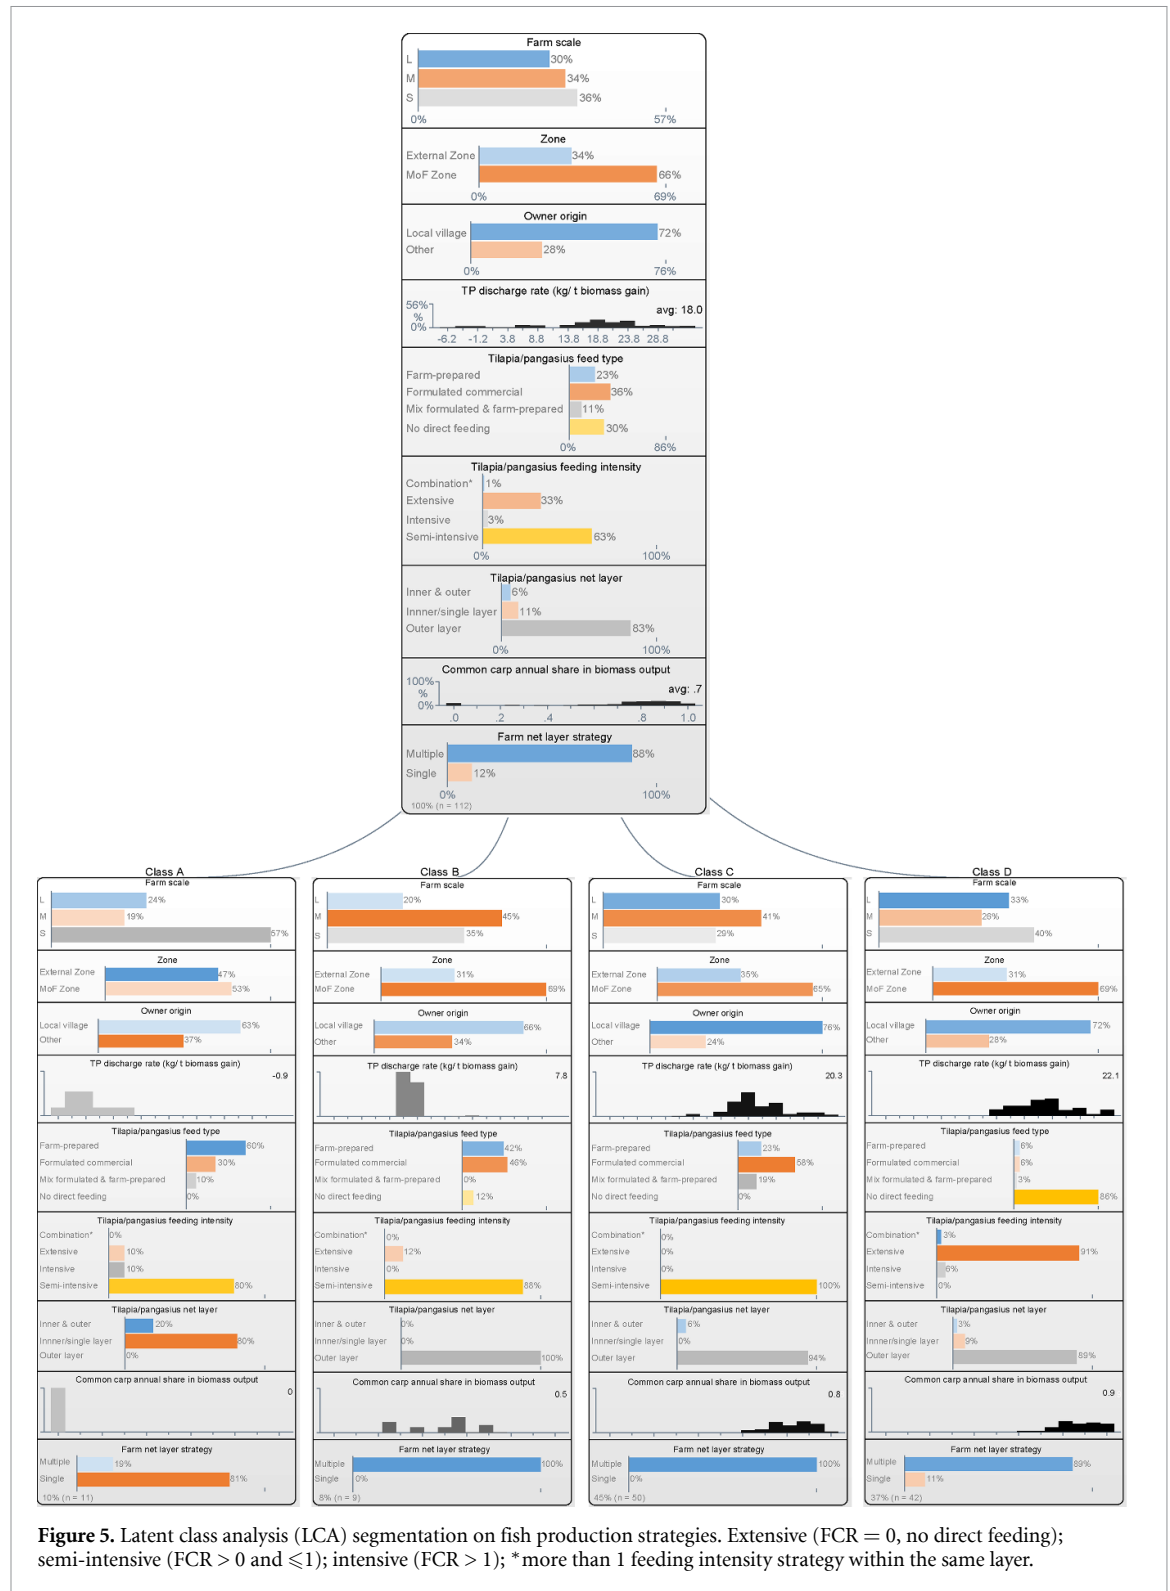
Farm scale
L 30%
M 34%
S 36%
0% 57%

Zone
External Zone 34%
MoF Zone 66%
0% 69%

Owner origin
Local village 72%
Other 28%
0% 76%

TP discharge rate (kg/ t biomass gain)
56% % 0%
avg: 18.0
-6.2 -1.2 3.8 8.8 13.8 18.8 23.8 28.8

Tilapia/pangasius feed type
Farm-prepared 23%
Formulated commercial 36%
Mix formulated & farm-prepared 11%
No direct feeding 30%
0% 86%

Tilapia/pangasius feeding intensity
Combination* 1%
Extensive 33%
Intensive 3%
Semi-intensive 63%
0% 100%

Tilapia/pangasius net layer
Inner & outer 6%
Innner/single layer 11%
Outer layer 83%
0% 100%

Common carp annual share in biomass output
100% % 0%
avg: .7
.0 .2 .4 .8 1.0

Farm net layer strategy
Multiple 88%
Single 12%
0% 100%
100% (n = 112)

Class A
Farm scale
L 24%
M 19%
S 57%
Zone
External Zone 47%
MoF Zone 53%
Owner origin
Local village 63%
Other
TP discharge rate (kg/ t biomass gain)
-0.9
Tilapia/pangasius feed type
Farm-prepared 60%
Formulated commercial 30%
Mix formulated & farm-prepared 10%
No direct feeding 0%
Tilapia/pangasius feeding intensity
Combination* 0%
Extensive 10%
Intensive 10%
Semi-intensive 80%
Tilapia/pangasius net layer
Inner & outer 20%
Innner/single layer 80%
Outer layer 0%
Common carp annual share in biomass output
0
Farm net layer strategy
Multiple 19%
Single 81%
10% (n = 11)

Class B
Farm scale
L 20%
M 45%
S 35%
Zone
External Zone 31%
MoF Zone 69%
Owner origin
Local village 66%
Other 34%
TP discharge rate (kg/ t biomass gain)
7.8
Tilapia/pangasius feed type
Farm-prepared 42%
Formulated commercial 46%
Mix formulated & farm-prepared 0%
No direct feeding 12%
Tilapia/pangasius feeding intensity
Combination* 0%
Extensive 12%
Intensive 0%
Semi-intensive 88%
Tilapia/pangasius net layer
Inner & outer 0%
Innner/single layer 0%
Outer layer 100%
Common carp annual share in biomass output
0.5
Farm net layer strategy
Multiple 100%
Single 0%
8% (n = 9)

Class C
Farm scale
L 30%
M 41%
S 29%
Zone
External Zone 35%
MoF Zone 65%
Owner origin
Local village 76%
Other 24%
TP discharge rate (kg/ t biomass gain)
20.3
Tilapia/pangasius feed type
Farm-prepared 23%
Formulated commercial 58%
Mix formulated & farm-prepared 19%
No direct feeding 0%
Tilapia/pangasius feeding intensity
Combination* 0%
Extensive 0%
Intensive 0%
Semi-intensive 100%
Tilapia/pangasius net layer
Inner & outer 6%
Innner/single layer 0%
Outer layer 94%
Common carp annual share in biomass output
0.8
Farm net layer strategy
Multiple 100%
Single 0%
45% (n = 50)

Class D
Farm scale
L 33%
M 28%
S 40%
Zone
External Zone 31%
MoF Zone 69%
Owner origin
Local village 72%
Other 28%
TP discharge rate (kg/ t biomass gain)
22.1
Tilapia/pangasius feed type
Farm-prepared 6%
Formulated commercial 6%
Mix formulated & farm-prepared 3%
No direct feeding 86%
Tilapia/pangasius feeding intensity
Combination* 3%
Extensive 91%
Intensive 6%
Semi-intensive 0%
Tilapia/pangasius net layer
Inner & outer 3%
Innner/single layer 9%
Outer layer 89%
Common carp annual share in biomass output
0.9
Farm net layer strategy
Multiple 89%
Single 11%
37% (n = 42)

Figure 5. Latent class analysis (LCA) segmentation on fish production strategies. Extensive (FCR = 0, no direct feeding); semi-intensive (FCR > 0 and $\leqslant$1); intensive (FCR > 1); *more than 1 feeding intensity strategy within the same layer.